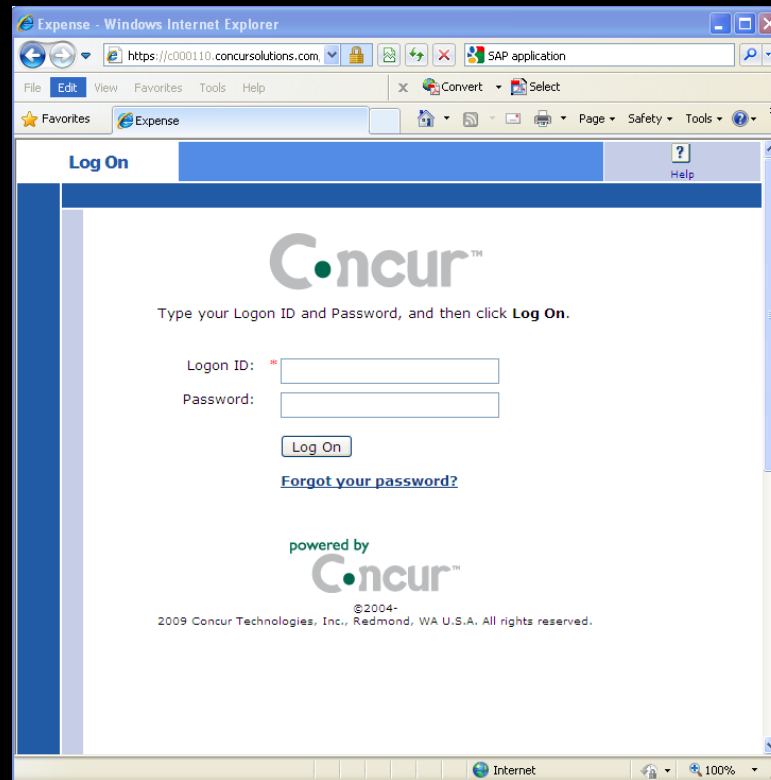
Expense - Windows Internet Explorer

https://c000110.concursolutions.com

SAP application

File Edit View Favorites Tools Help

Convert Select

Favorites Expense

Page Safety Tools

Log On

Help

Concur™

Type your Logon ID and Password, and then click **Log On**.

Logon ID: *

Password:

Log On

Forgot your password?

powered by
Concur™

©2004-
2009 Concur Technologies, Inc., Redmond, WA U.S.A. All rights reserved.

Internet 100%